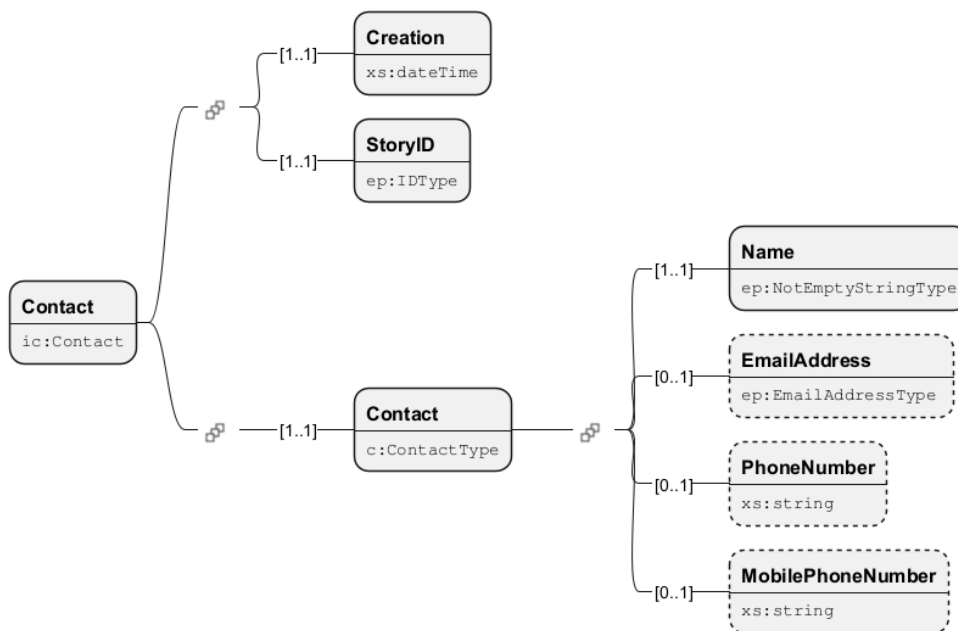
[1..1]
Creation
xs:dateTime

[1..1]
StoryID
ep:IDType

Contact
ic:Contact

[1..1]
Contact
c:ContactType

[1..1]
Name
ep:NotEmptyStringType

[0..1]
EmailAddress
ep:EmailAddressType

[0..1]
PhoneNumber
xs:string

[0..1]
MobilePhoneNumber
xs:string